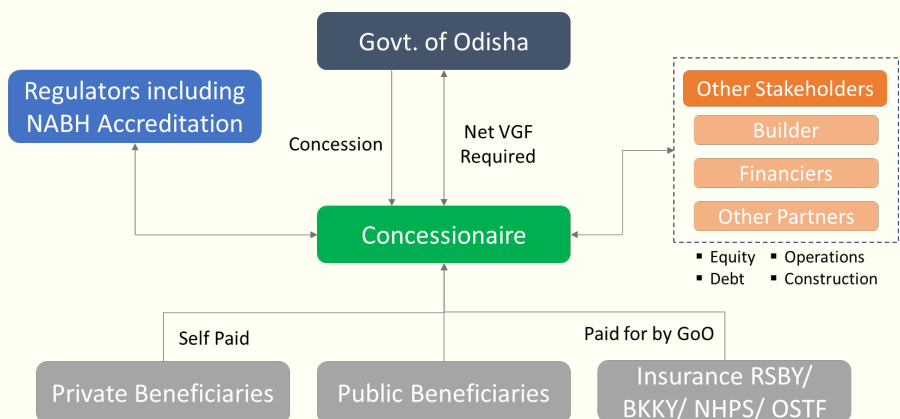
Govt. of Odisha

Regulators including NABH Accreditation

Concession

Net VGF Required

Other Stakeholders

Builder

Financiers

Other Partners

Concessionaire

▪ Equity ▪ Operations
▪ Debt ▪ Construction

Self Paid

Paid for by GoO

Private Beneficiaries

Public Beneficiaries

Insurance RSBY/ BKKY/ NHPS/ OSTF